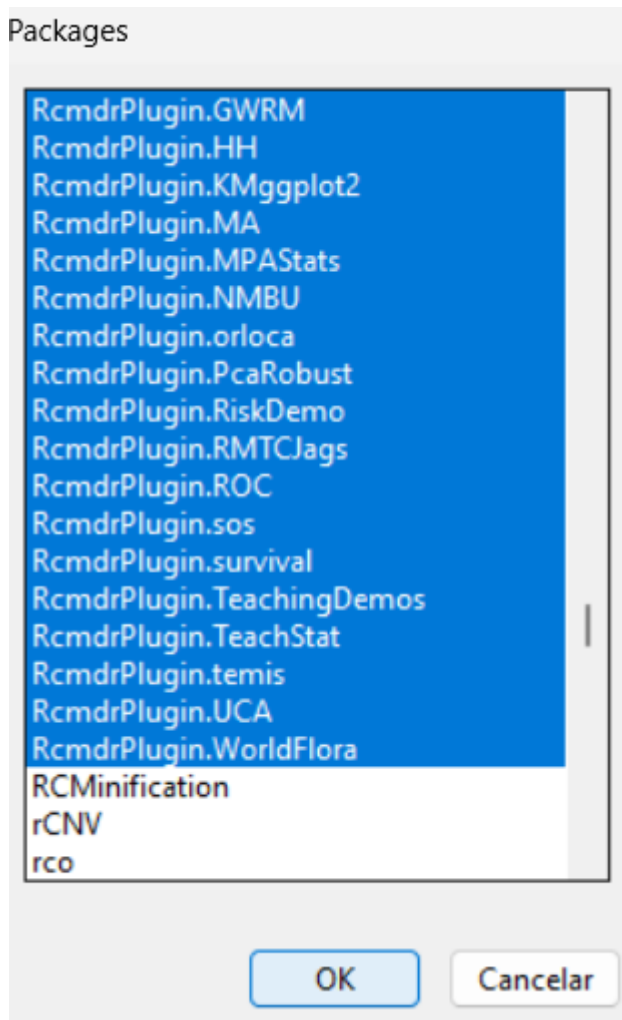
Packages

RcmdrPlugin.GWRM
RcmdrPlugin.HH
RcmdrPlugin.KMggplot2
RcmdrPlugin.MA
RcmdrPlugin.MPAStats
RcmdrPlugin.NMBU
RcmdrPlugin.orloca
RcmdrPlugin.PcaRobust
RcmdrPlugin.RiskDemo
RcmdrPlugin.RMTCJags
RcmdrPlugin.ROC
RcmdrPlugin.sos
RcmdrPlugin.survival
RcmdrPlugin.TeachingDemos
RcmdrPlugin.TeachStat
RcmdrPlugin.temis
RcmdrPlugin.UCA
RcmdrPlugin.WorldFlora
RCMinification
rCNV
rco

OK
Cancelar